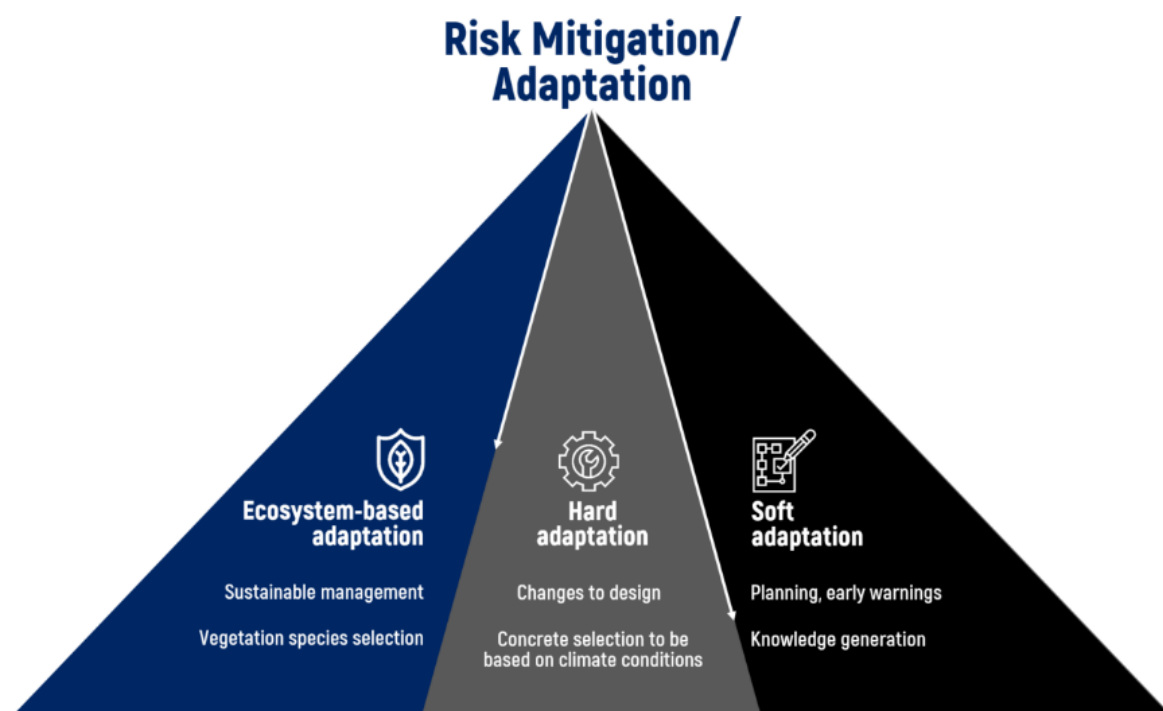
Risk Mitigation/ Adaptation

Ecosystem-based adaptation

Sustainable management

Vegetation species selection

Hard adaptation

Changes to design

Concrete selection to be based on climate conditions

Soft adaptation

Planning, early warnings

Knowledge generation